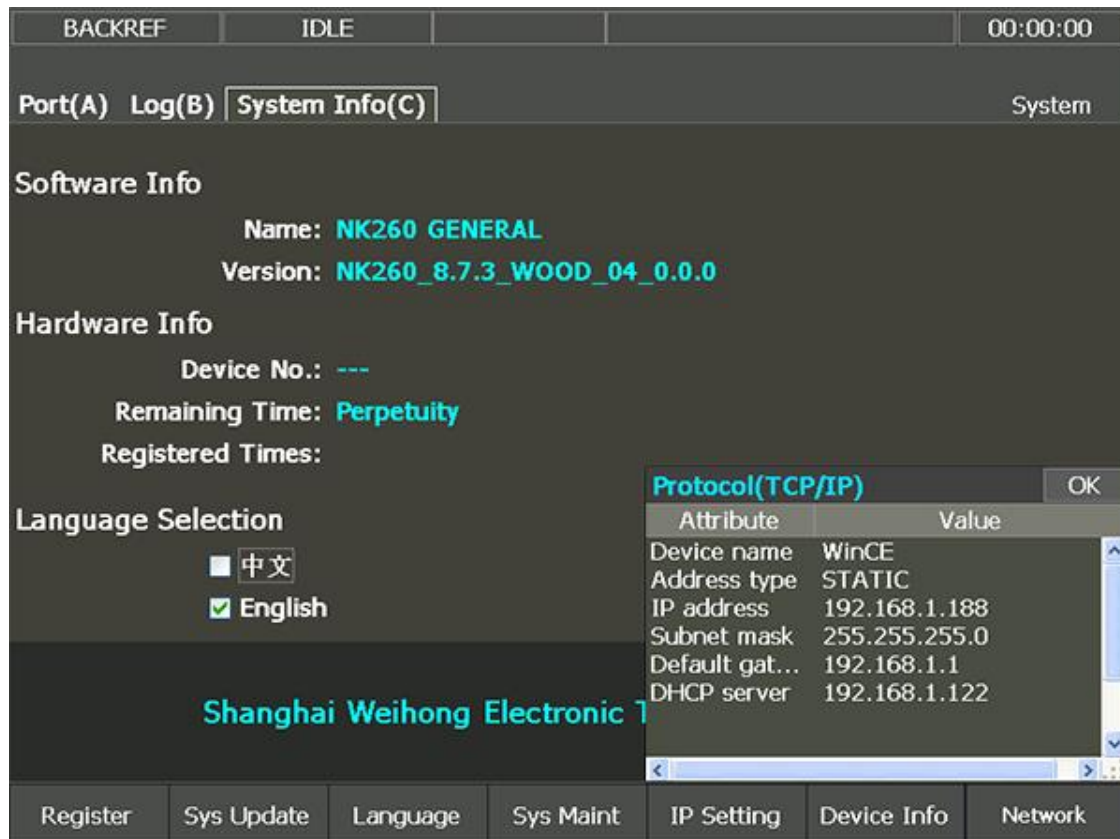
BACKREF IDLE 00:00:00

Port(A) Log(B) System Info(C) System

Software Info

Name: NK260 GENERAL

Version: NK260_8.7.3_WOOD_04_0.0.0

Hardware Info

Device No.: ---

Remaining Time: Perpetuity

Registered Times:

Language Selection

中文

English

Shanghai Weihong Electronic T

Protocol(TCP/IP) OK

| Attribute | Value |
|---|---|
| Device name | WinCE |
| Address type | STATIC |
| IP address | 192.168.1.188 |
| Subnet mask | 255.255.255.0 |
| Default gat... | 192.168.1.1 |
| DHCP server | 192.168.1.122 |

Register Sys Update Language Sys Maint IP Setting Device Info Network